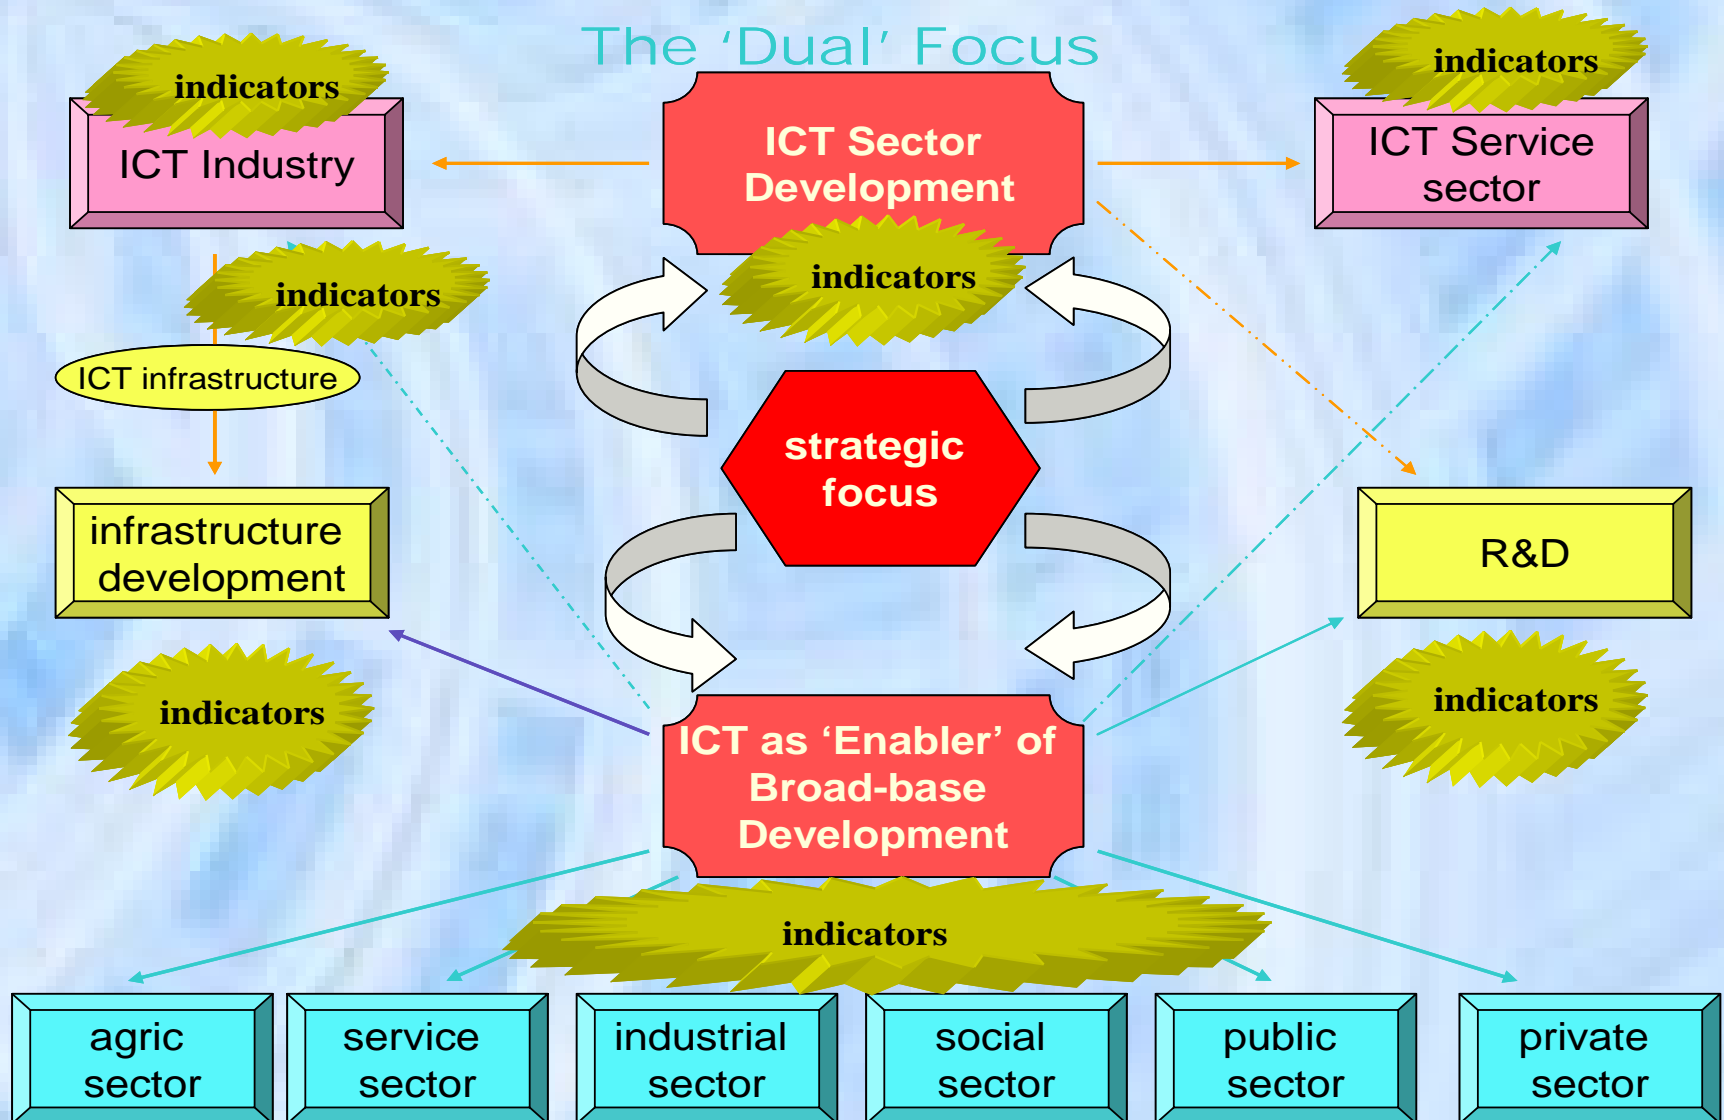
The 'Dual' Focus

indicators

ICT Industry

ICT Sector Development

indicators

ICT Service sector

indicators

indicators

ICT infrastructure

strategic focus

infrastructure development

R&D

indicators

indicators

ICT as 'Enabler' of Broad-base Development

indicators

agric sector

service sector

industrial sector

social sector

public sector

private sector